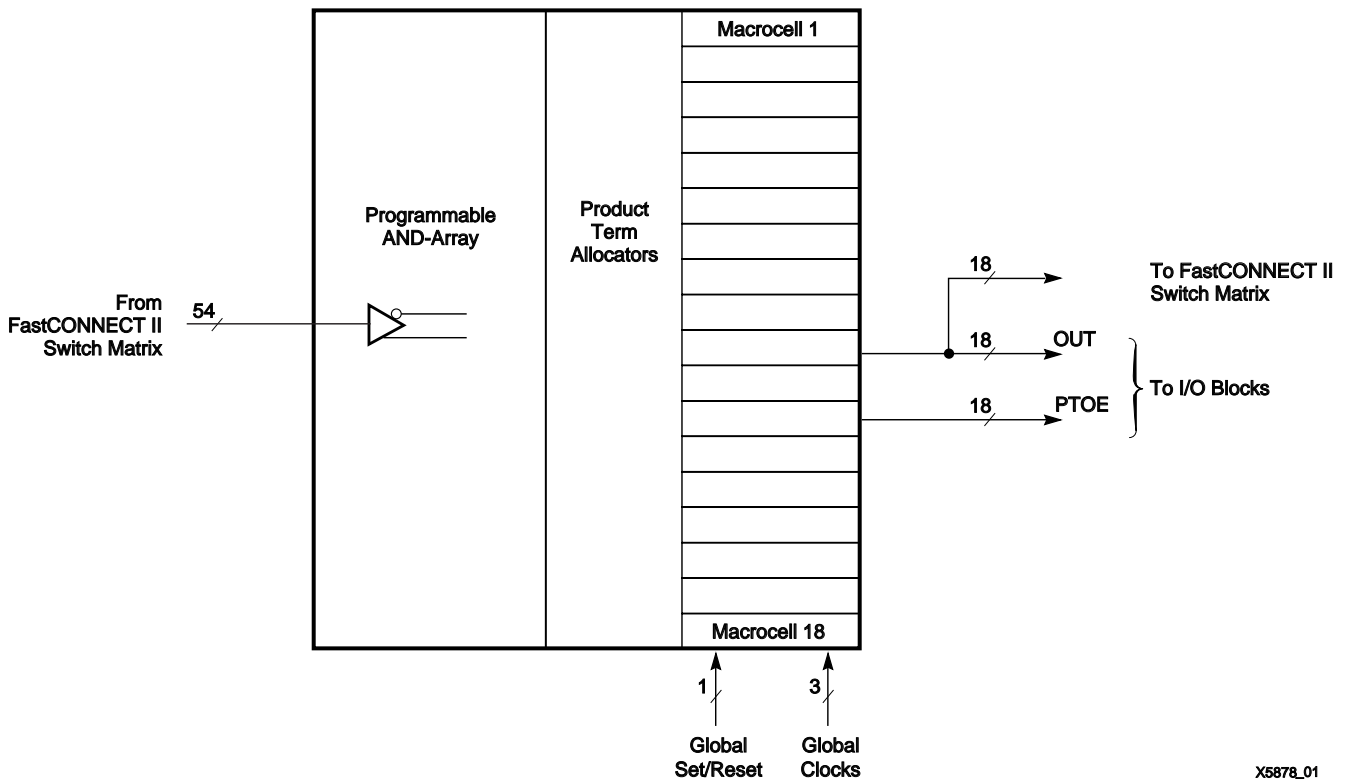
Macrocell 1

Programmable AND-Array

Product Term Allocators

From FastCONNECT II Switch Matrix

54

18

To FastCONNECT II Switch Matrix

18

OUT

To I/O Blocks

18

PTOE

Macrocell 18

1

3

Global Set/Reset

Global Clocks

X5878_01